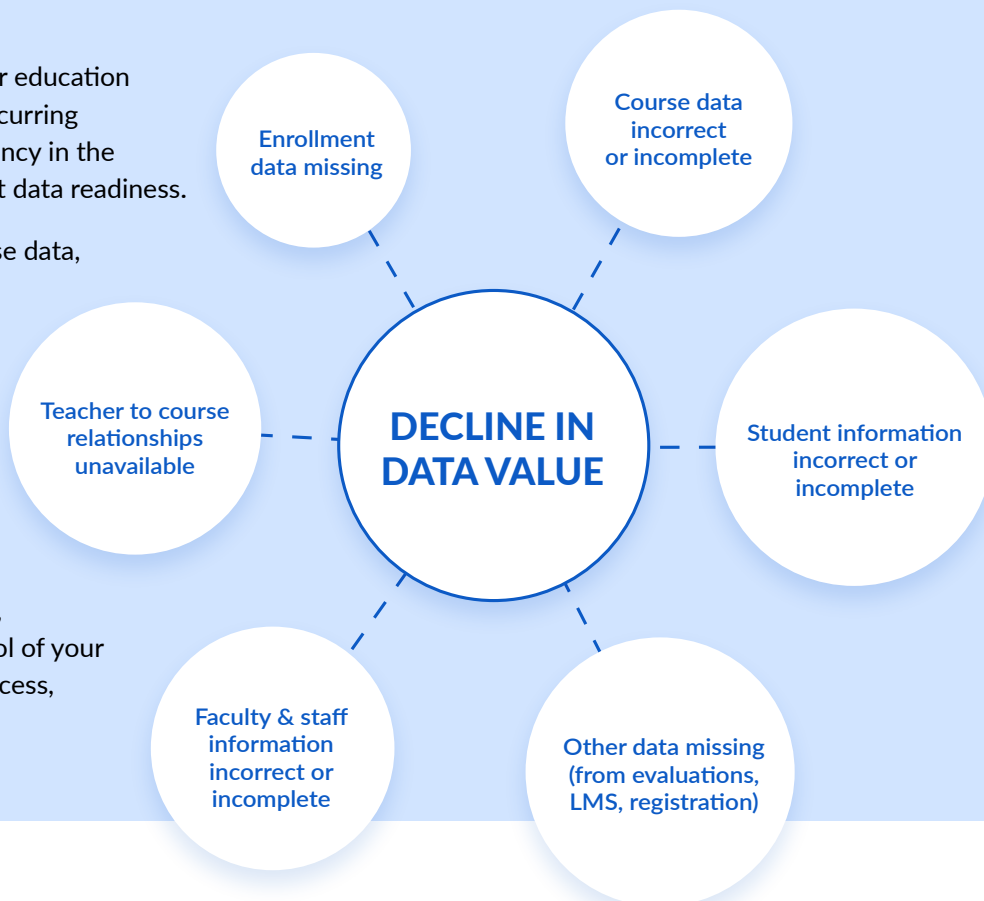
r education
curring
ncy in the
t data readiness.

se data,

,
ol of your
cess,

Enrollment data missing

Course data incorrect or incomplete

Teacher to course relationships unavailable

DECLINE IN DATA VALUE

Student information incorrect or incomplete

Faculty & staff information incorrect or incomplete

Other data missing (from evaluations, LMS, registration)